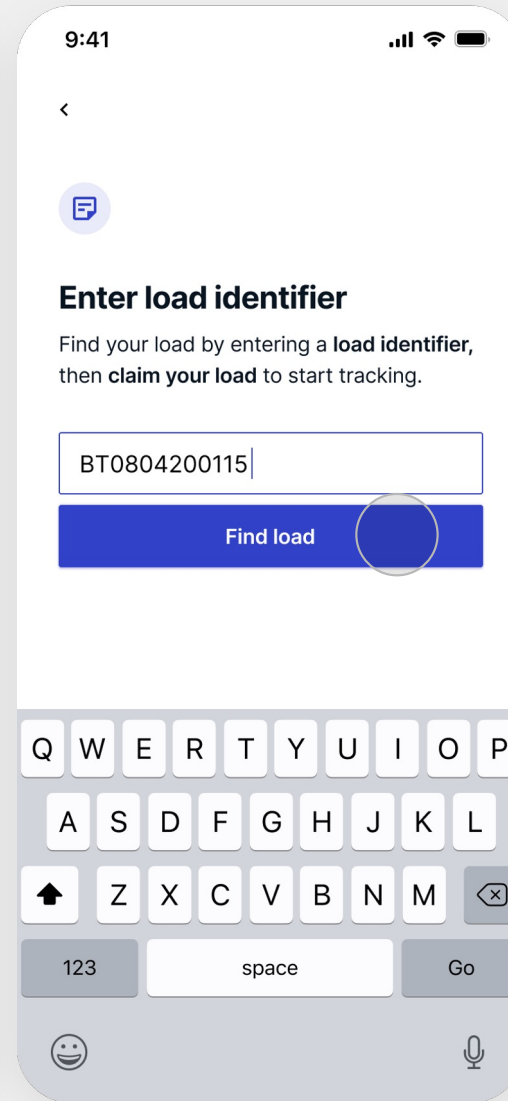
9:41

<

Enter load identifier

Find your load by entering a load identifier, then claim your load to start tracking.

BT0804200115

Find load

Q W E R T Y U I O P
A S D F G H J K L
Z X C V B N M
123 space Go